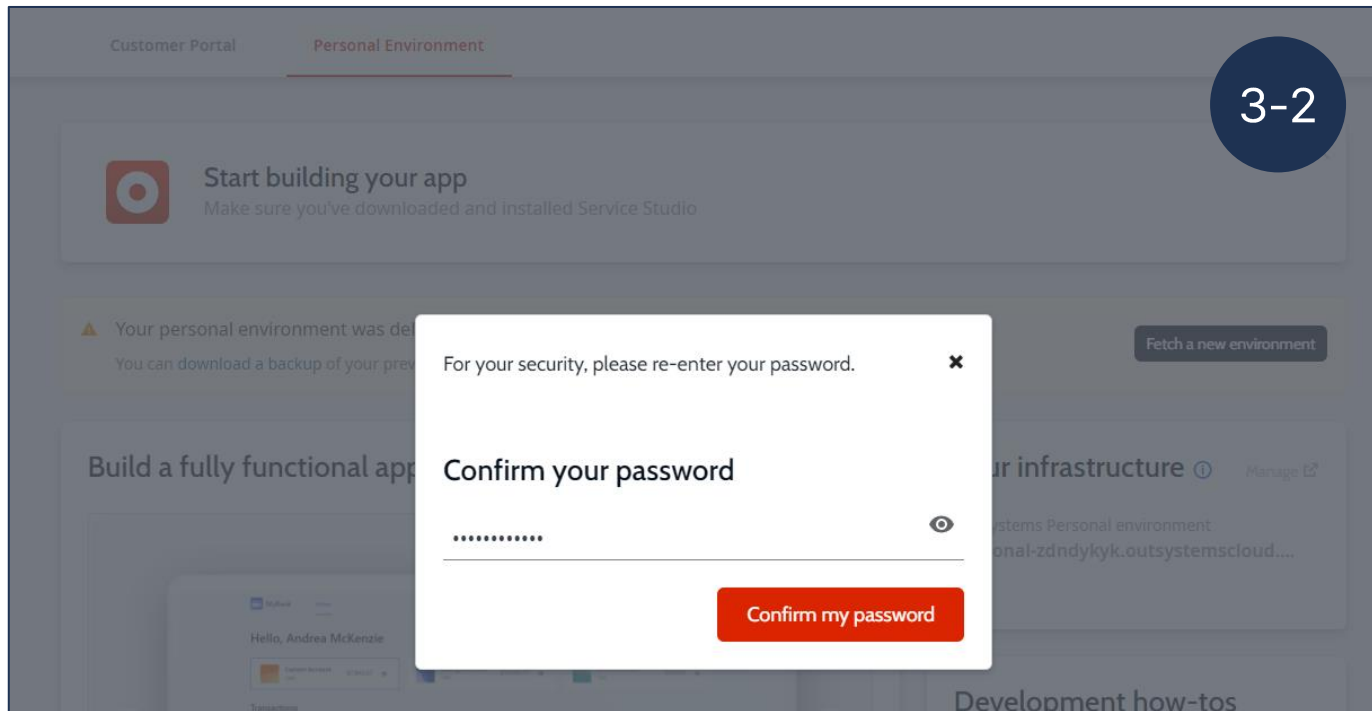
Customer Portal

Personal Environment

3-2

Start building your app

Make sure you've downloaded and installed Service Studio

Your personal environment was de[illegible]

You can download a backup of your prev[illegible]

Fetch a new environment

Build a fully functional app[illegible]

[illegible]ur infrastructure

Manage

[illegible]ystems Personal environment

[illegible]onal-zdndykyk.outsystemscloud....

Hello, Andrea McKenzie

Development how-tos

For your security, please re-enter your password.

Confirm your password

••••••••••••

Confirm my password